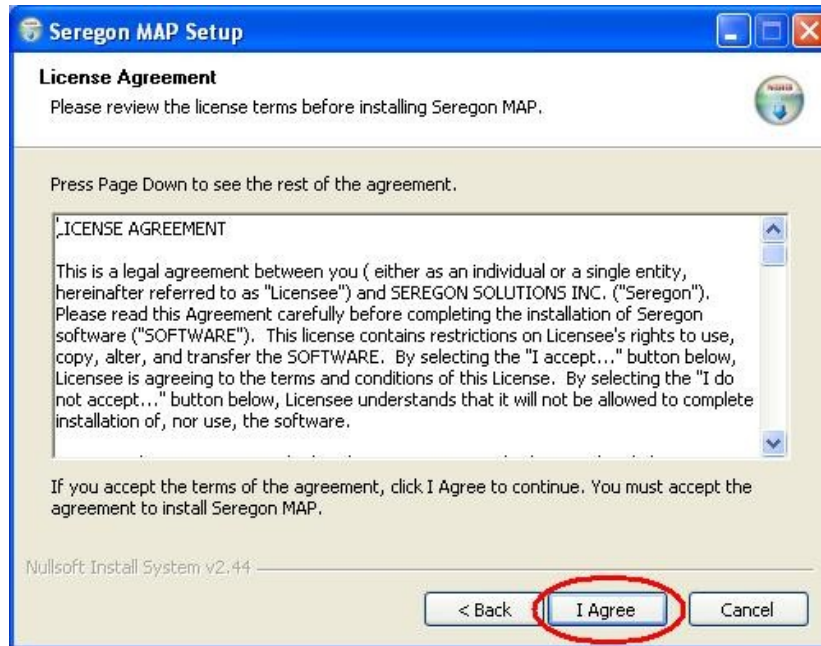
Seregon MAP Setup

License Agreement

Please review the license terms before installing Seregon MAP.

Press Page Down to see the rest of the agreement.

LICENSE AGREEMENT

This is a legal agreement between you ( either as an individual or a single entity, hereinafter referred to as "Licensee") and SEREGON SOLUTIONS INC. ("Seregon"). Please read this Agreement carefully before completing the installation of Seregon software ("SOFTWARE"). This license contains restrictions on Licensee's rights to use, copy, alter, and transfer the SOFTWARE. By selecting the "I accept..." button below, Licensee is agreeing to the terms and conditions of this License. By selecting the "I do not accept..." button below, Licensee understands that it will not be allowed to complete installation of, nor use, the software.

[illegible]

If you accept the terms of the agreement, click I Agree to continue. You must accept the agreement to install Seregon MAP.

Nullsoft Install System v2.44

< Back | I Agree | Cancel